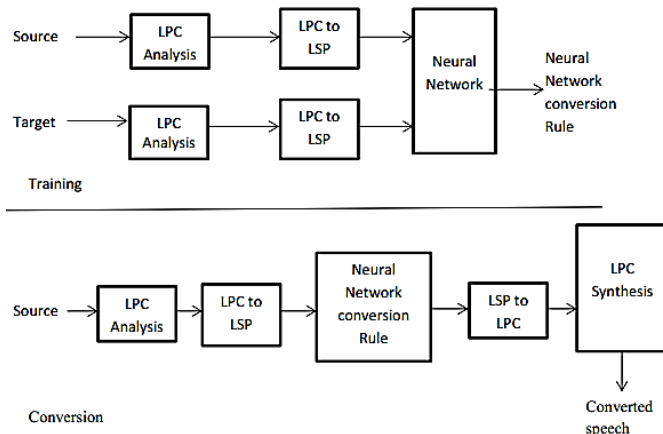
Source

LPC Analysis

LPC to LSP

Neural Network

Neural Network conversion Rule

Target

LPC Analysis

LPC to LSP

Training

Source

LPC Analysis

LPC to LSP

Neural Network conversion Rule

LSP to LPC

LPC Synthesis

Conversion

Converted speech